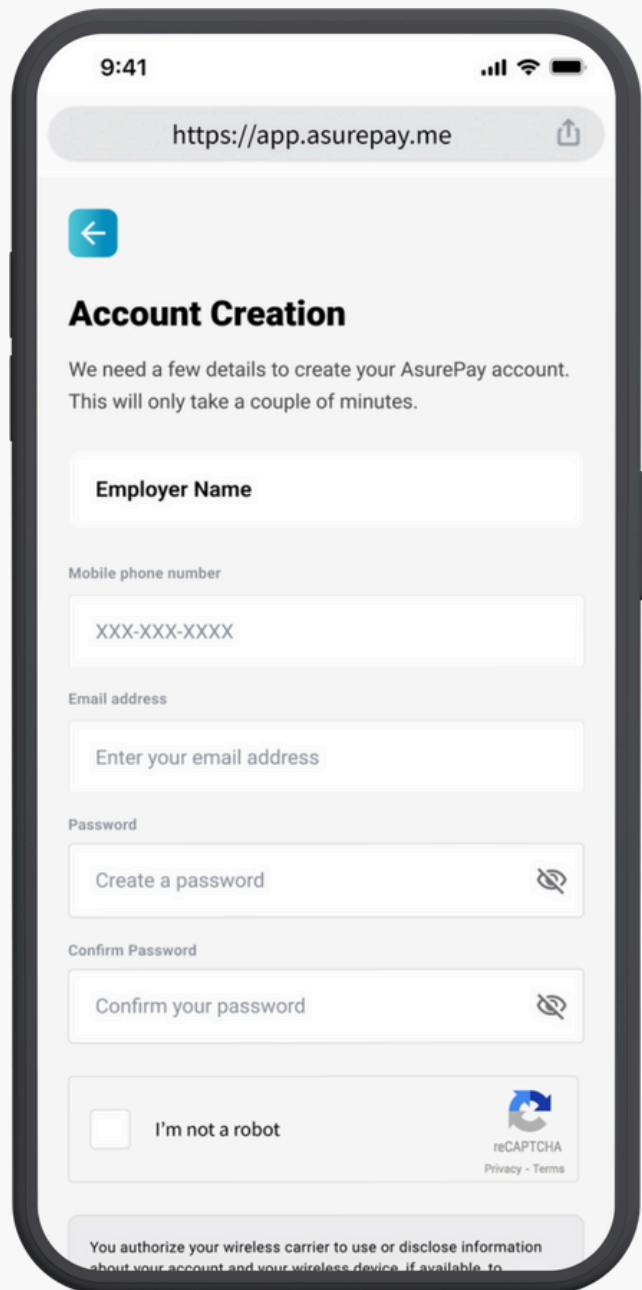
9:41

https://app.asurepay.me

Account Creation

We need a few details to create your AsurePay account. This will only take a couple of minutes.

Employer Name

Mobile phone number

XXX-XXX-XXXX

Email address

Enter your email address

Password

Create a password

Confirm Password

Confirm your password

I'm not a robot

reCAPTCHA
Privacy - Terms

You authorize your wireless carrier to use or disclose information about your account and your wireless device, if available, to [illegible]